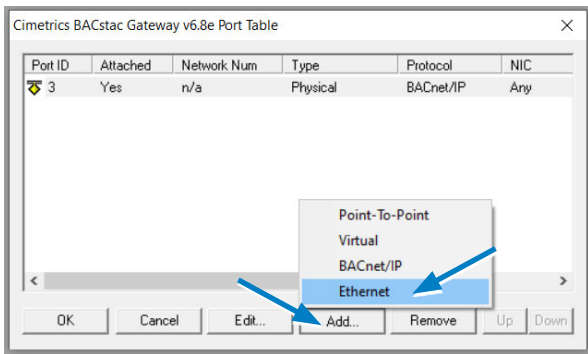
Cimetrics BACstac Gateway v6.8e Port Table

| Port ID | Attached | Network Num | Type | Protocol | NIC |
|---|---|---|---|---|---|
| 3 | Yes | n/a | Physical | BACnet/IP | Any |

Point-To-Point
Virtual
BACnet/IP
Ethernet

OK
Cancel
Edit...
Add...
Remove
Up
Down